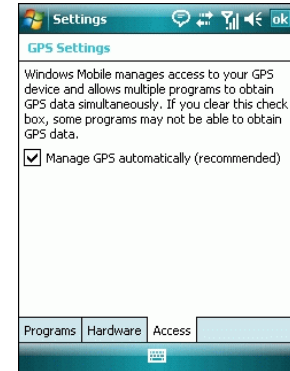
Settings ok

GPS Settings

Windows Mobile manages access to your GPS device and allows multiple programs to obtain GPS data simultaneously. If you clear this check box, some programs may not be able to obtain GPS data.

Manage GPS automatically (recommended)

Programs | Hardware | Access